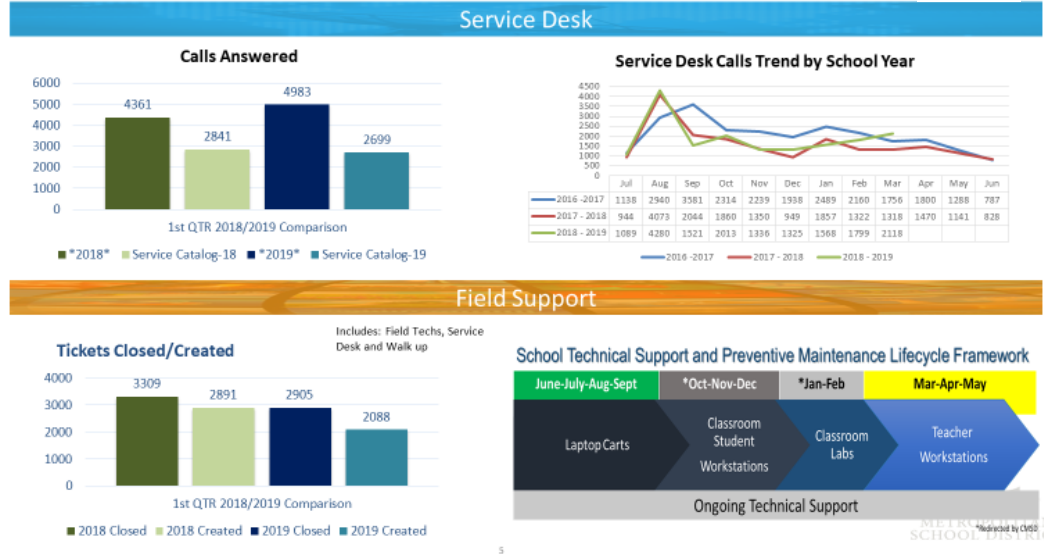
Service Desk

Calls Answered

6000
5000
4000
3000
2000
1000
0

4361
2841
4983
2699

1st QTR 2018/2019 Comparison

*2018* Service Catalog-18 *2019* Service Catalog-19

Service Desk Calls Trend by School Year

4500
4000
3500
3000
2500
2000
1500
1000
500
0

| | Jul | Aug | Sep | Oct | Nov | Dec | Jan | Feb | Mar | Apr | May | Jun |
|---|---|---|---|---|---|---|---|---|---|---|---|---|
| 2016 -2017 | 1138 | 2940 | 3581 | 2314 | 2239 | 1938 | 2489 | 2160 | 1756 | 1800 | 1288 | 787 |
| 2017 - 2018 | 944 | 4073 | 2044 | 1860 | 1350 | 949 | 1857 | 1322 | 1318 | 1470 | 1141 | 828 |
| 2018 - 2019 | 1089 | 4280 | 1521 | 2013 | 1336 | 1325 | 1568 | 1799 | 2118 | | | |

2016 -2017 2017 - 2018 2018 - 2019

Field Support

Includes: Field Techs, Service Desk and Walk up

Tickets Closed/Created

4000
3000
2000
1000
0

3309
2891
2905
2088

1st QTR 2018/2019 Comparison

2018 Closed 2018 Created 2019 Closed 2019 Created

School Technical Support and Preventive Maintenance Lifecycle Framework

June-July-Aug-Sept
*Oct-Nov-Dec
*Jan-Feb
Mar-Apr-May

Laptop Carts
Classroom Student Workstations
Classroom Labs
Teacher Workstations

Ongoing Technical Support

*Redirected by CMSD

METRO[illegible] SCHOOL DISTRI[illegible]

5